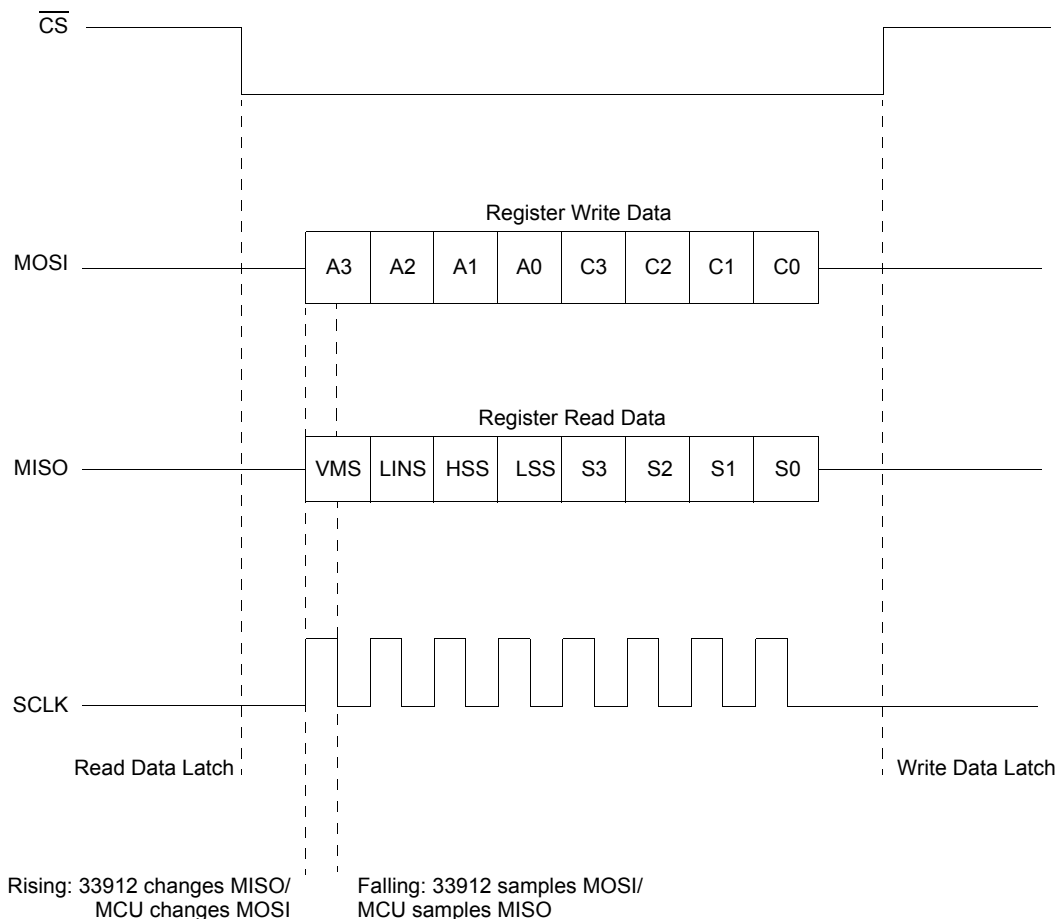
$\overline{CS}$

Register Write Data

MOSI

| A3 | A2 | A1 | A0 | C3 | C2 | C1 | C0 |
|---|---|---|---|---|---|---|---|

Register Read Data

MISO

| VMS | LINS | HSS | LSS | S3 | S2 | S1 | S0 |
|---|---|---|---|---|---|---|---|

SCLK

Read Data Latch

Write Data Latch

Rising: 33912 changes MISO/ MCU changes MOSI

Falling: 33912 samples MOSI/ MCU samples MISO